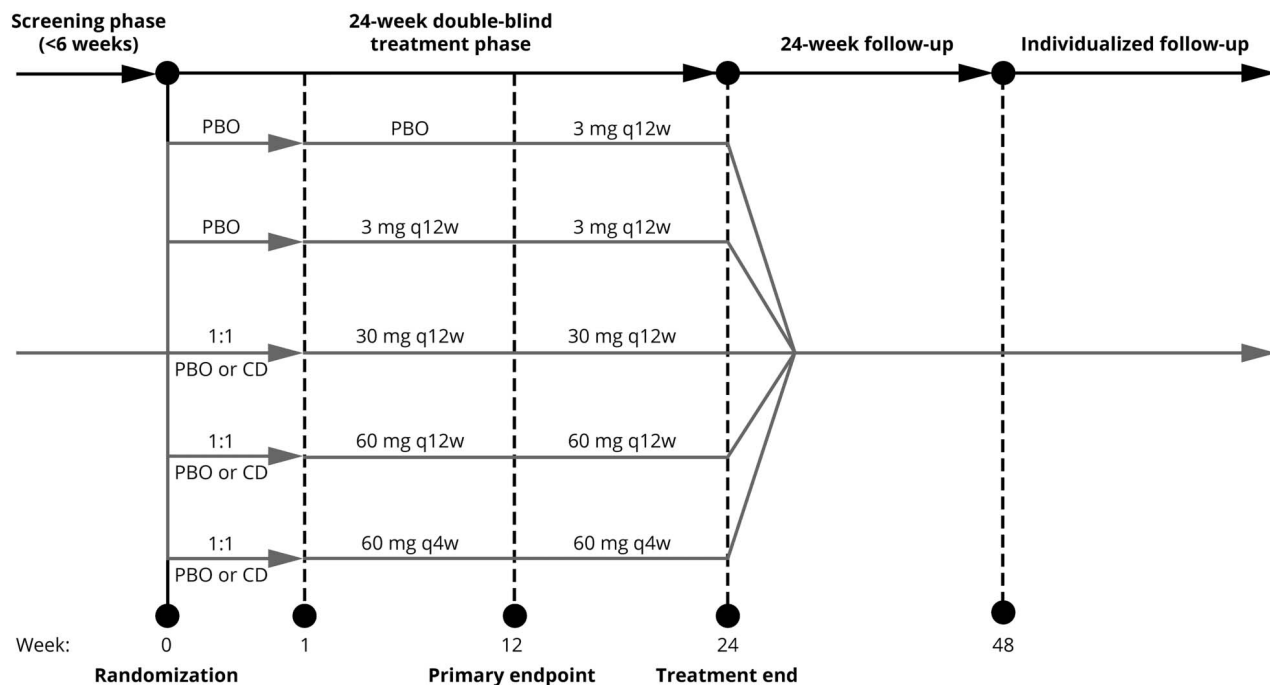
Screening phase (<6 weeks)

24-week double-blind treatment phase

24-week follow-up

Individualized follow-up

PBO
PBO
3 mg q12w

PBO
3 mg q12w
3 mg q12w

1:1
PBO or CD
30 mg q12w
30 mg q12w

1:1
PBO or CD
60 mg q12w
60 mg q12w

1:1
PBO or CD
60 mg q4w
60 mg q4w

Week: 0 1 12 24 48

Randomization
Primary endpoint
Treatment end